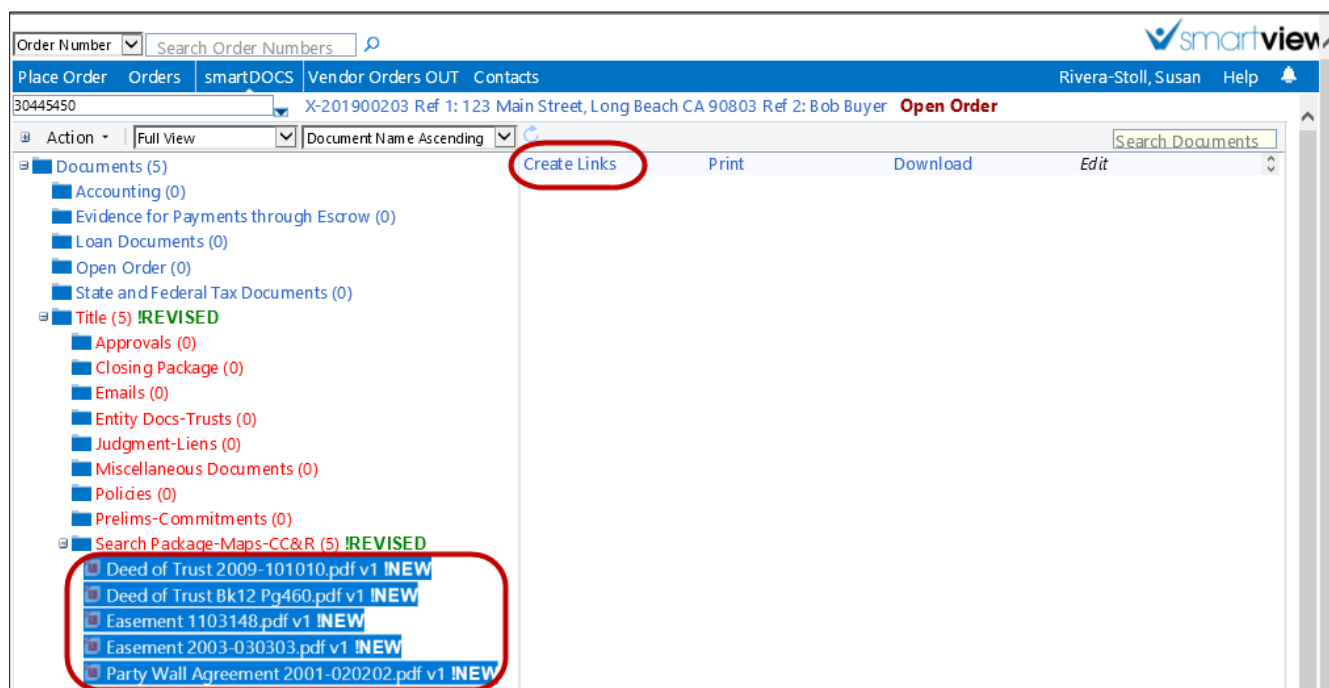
Order Number Search Order Numbers

smartview

Place Order Orders smartDOCS Vendor Orders OUT Contacts Rivera-Stoll, Susan Help

30445450 X-201900203 Ref 1: 123 Main Street, Long Beach CA 90803 Ref 2: Bob Buyer Open Order

Action Full View Document Name Ascending Search Documents

Create Links Print Download Edit

Documents (5)
Accounting (0)
Evidence for Payments through Escrow (0)
Loan Documents (0)
Open Order (0)
State and Federal Tax Documents (0)
Title (5) !REVISED
Approvals (0)
Closing Package (0)
Emails (0)
Entity Docs-Trusts (0)
Judgment-Liens (0)
Miscellaneous Documents (0)
Policies (0)
Prelims-Commitments (0)
Search Package-Maps-CC&R (5) !REVISED
Deed of Trust 2009-101010.pdf v1 !NEW
Deed of Trust Bk12 Pg460.pdf v1 !NEW
Easement 1103148.pdf v1 !NEW
Easement 2003-030303.pdf v1 !NEW
Party Wall Agreement 2001-020202.pdf v1 !NEW